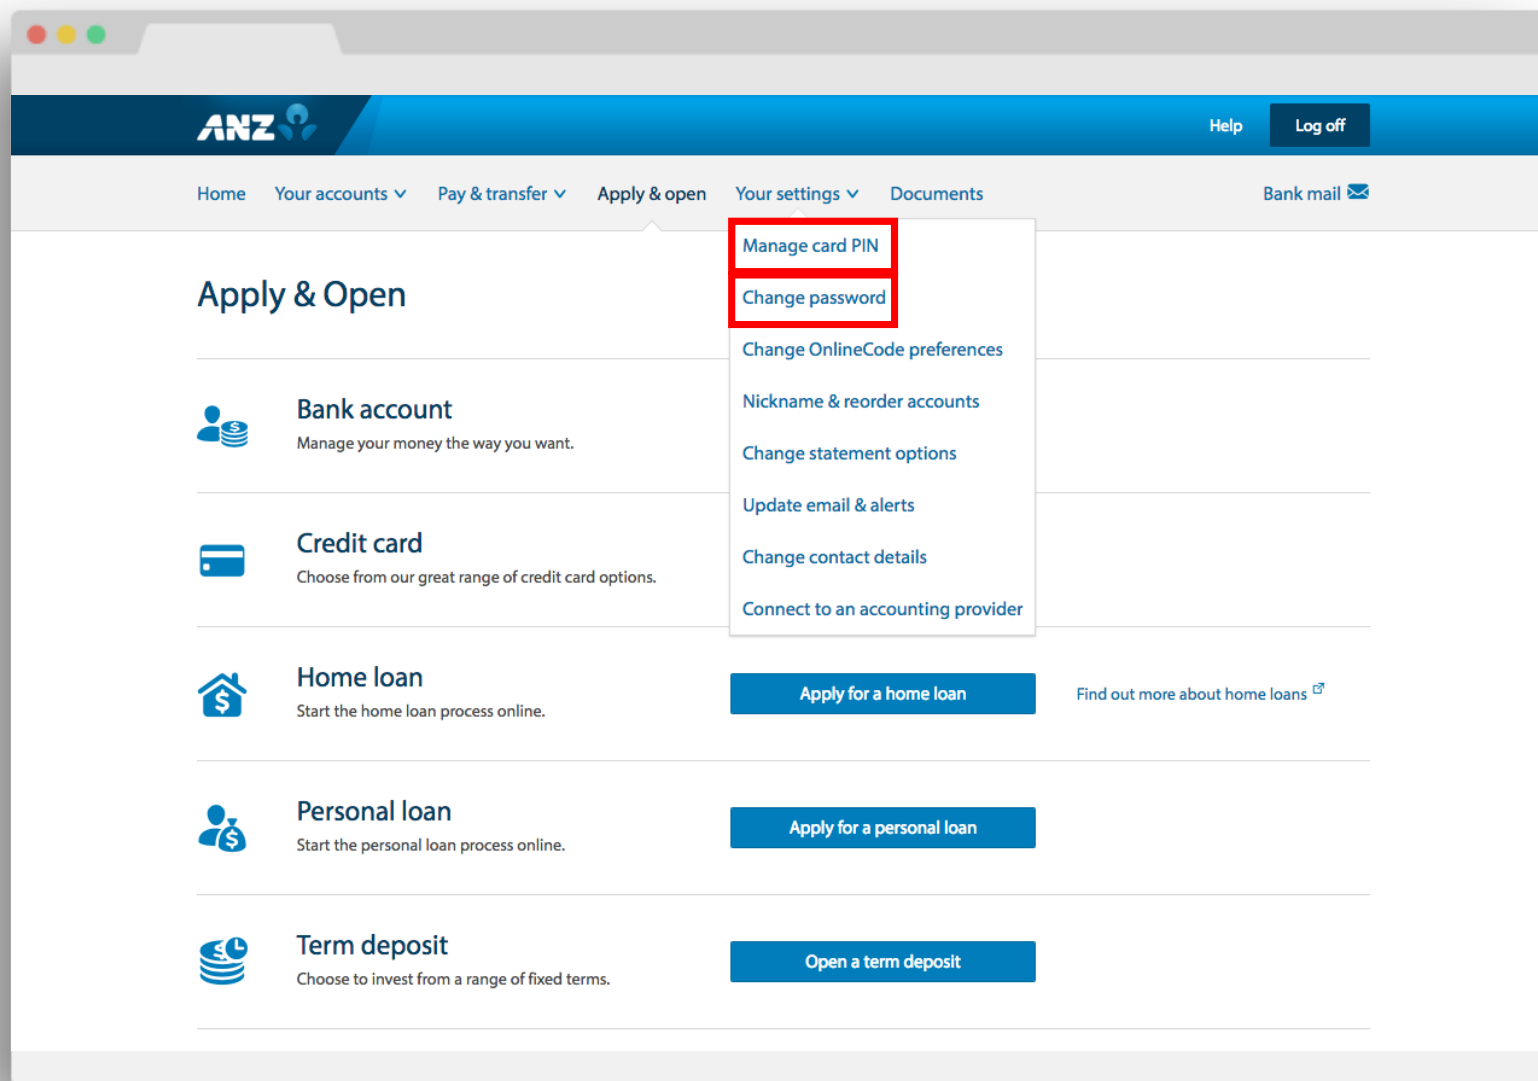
ANZ

Help Log off

Home Your accounts Pay & transfer Apply & open Your settings Documents Bank mail

Manage card PIN
Change password
Change OnlineCode preferences
Nickname & reorder accounts
Change statement options
Update email & alerts
Change contact details
Connect to an accounting provider

Apply & Open

Bank account
Manage your money the way you want.

Credit card
Choose from our great range of credit card options.

Home loan
Start the home loan process online.
Apply for a home loan
Find out more about home loans

Personal loan
Start the personal loan process online.
Apply for a personal loan

Term deposit
Choose to invest from a range of fixed terms.
Open a term deposit